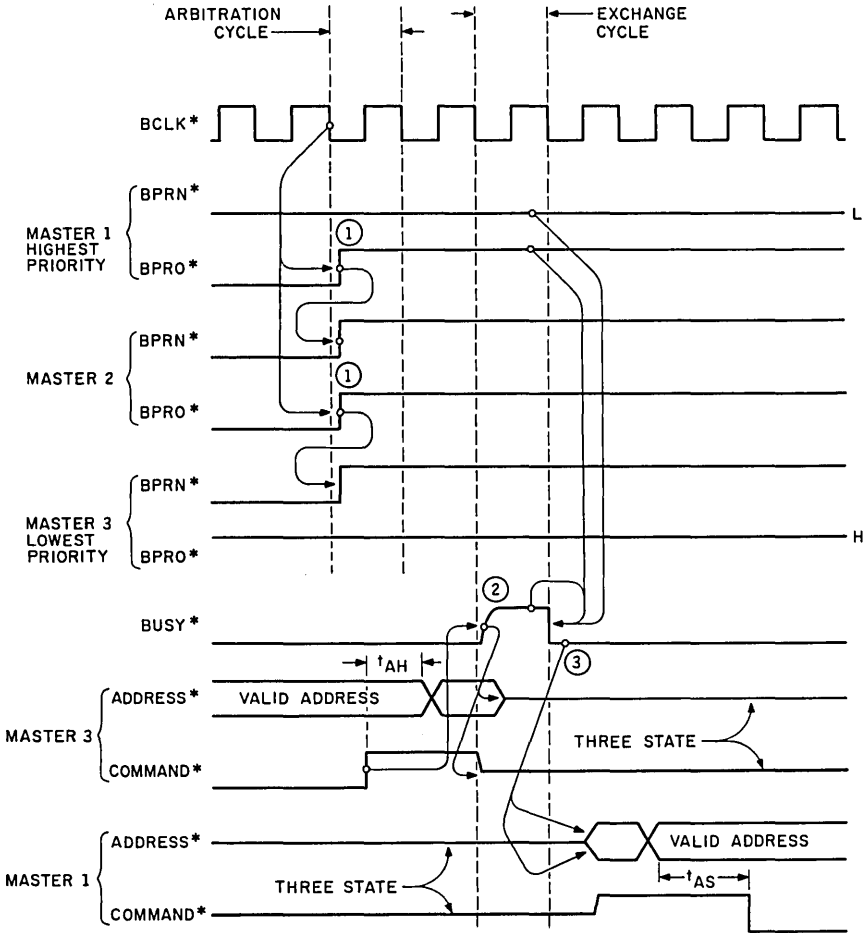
ARBITRATION CYCLE

EXCHANGE CYCLE

BCLK*

MASTER 1 HIGHEST PRIORITY

BPRN*

L

1

BPRO*

MASTER 2

BPRN*

1

BPRO*

MASTER 3 LOWEST PRIORITY

BPRN*

BPRO*

H

2

BUSY*

3

$t_{AH}$

MASTER 3

ADDRESS*

VALID ADDRESS

COMMAND*

THREE STATE

MASTER 1

ADDRESS*

VALID ADDRESS

THREE STATE

$t_{AS}$

COMMAND*